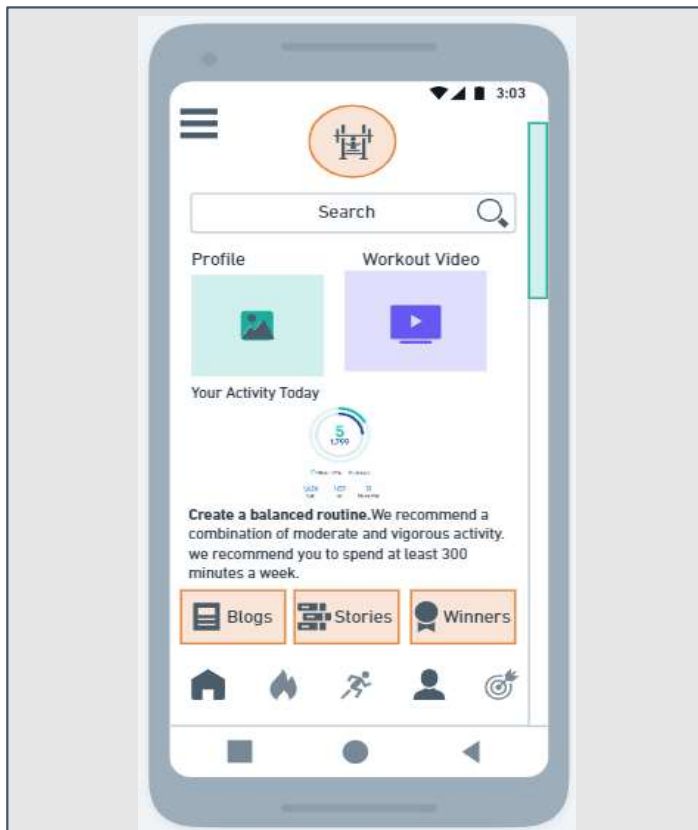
3:03

Search

Profile

Workout Video

Your Activity Today

5
1,799

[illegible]

**Create a balanced routine.**We recommend a combination of moderate and vigorous activity. we recommend you to spend at least 300 minutes a week.

Blogs

Stories

Winners